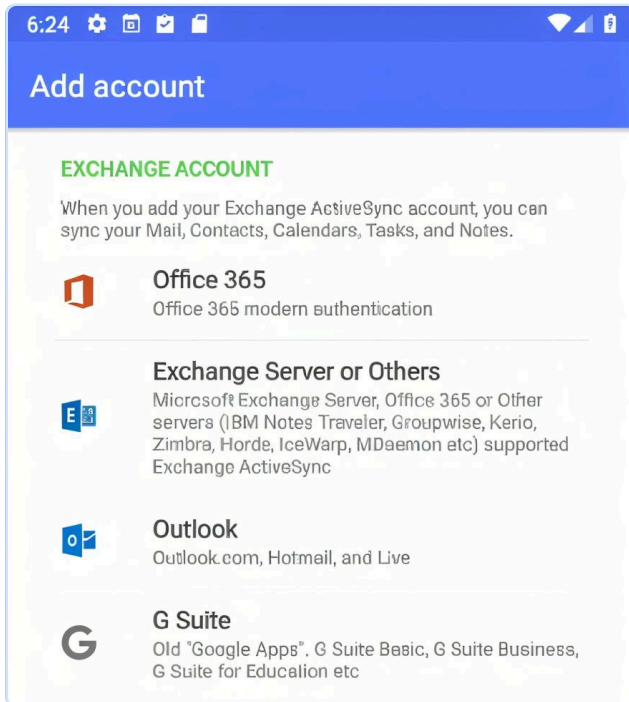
6:24

Add account

EXCHANGE ACCOUNT

When you add your Exchange ActiveSync account, you can sync your Mail, Contacts, Calendars, Tasks, and Notes.

Office 365
Office 365 modern authentication

Exchange Server or Others
Microsoft Exchange Server, Office 365 or Other servers (IBM Notes Traveler, Groupwise, Kerio, Zimbra, Horde, IceWarp, MDaemon etc) supported Exchange ActiveSync

Outlook
Outlook.com, Hotmail, and Live

G Suite
Old "Google Apps". G Suite Basic, G Suite Business, G Suite for Education etc